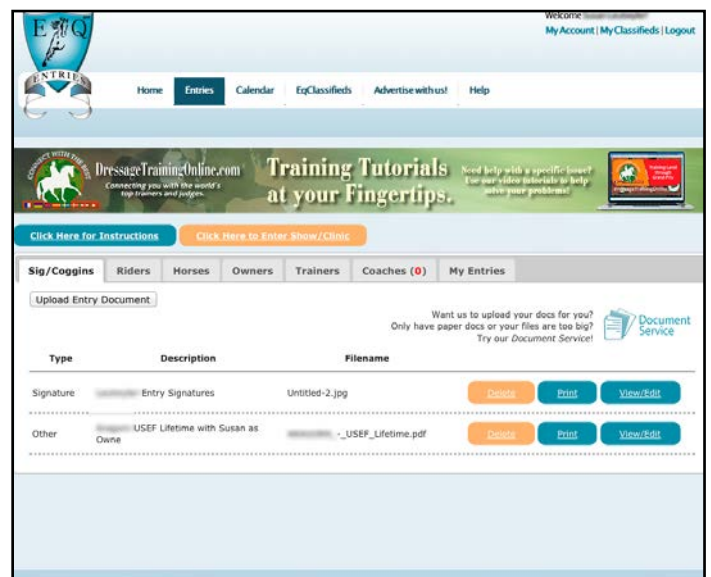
E Q
ENTRIES

Welcome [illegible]
My Account | My Classifieds | Logout

Home | Entries | Calendar | EqClassifieds | Advertise with us! | Help

CONNECT WITH THE BEST
DressageTrainingOnline.com
Connecting you with the world's top trainers and judges.
Training Tutorials at your Fingertips.
Need help with a specific issue? Use our video tutorials to help solve your problems!

Click Here for Instructions
Click Here to Enter Show/Clinic

Sig/Coggins | Riders | Horses | Owners | Trainers | Coaches (0) | My Entries

Upload Entry Document

Want us to upload your docs for you?
Only have paper docs or your files are too big?
Try our Document Service!
Document Service

| Type | Description | Filename | | | |
|---|---|---|---|---|---|
| Signature | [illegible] Entry Signatures | Untitled-2.jpg | Delete | Print | View/Edit |
| Other | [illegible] USEF Lifetime with Susan as Owne | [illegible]-_USEF_Lifetime.pdf | Delete | Print | View/Edit |